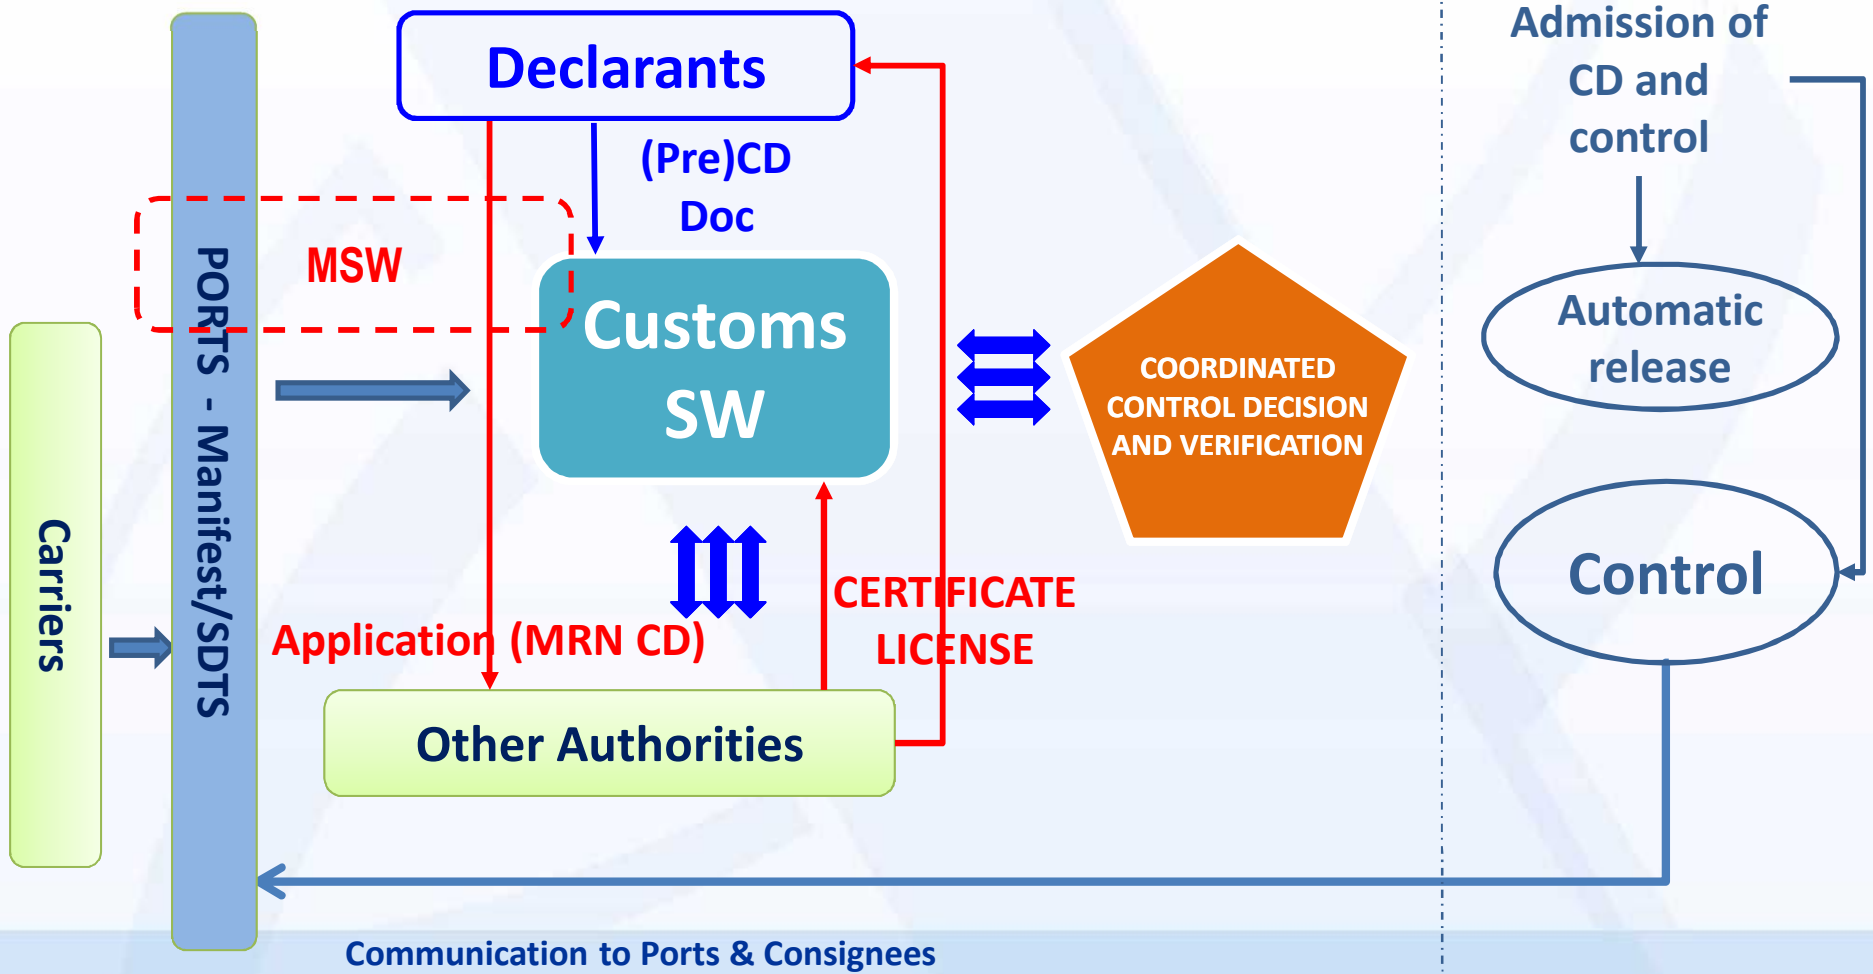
Declarants

(Pre)CD Doc

MSW

Carriers

PORTS - Manifest/SDTS

Customs SW

COORDINATED CONTROL DECISION AND VERIFICATION

Application (MRN CD)

CERTIFICATE LICENSE

Other Authorities

Admission of CD and control

Automatic release

Control

Communication to Ports & Consignees